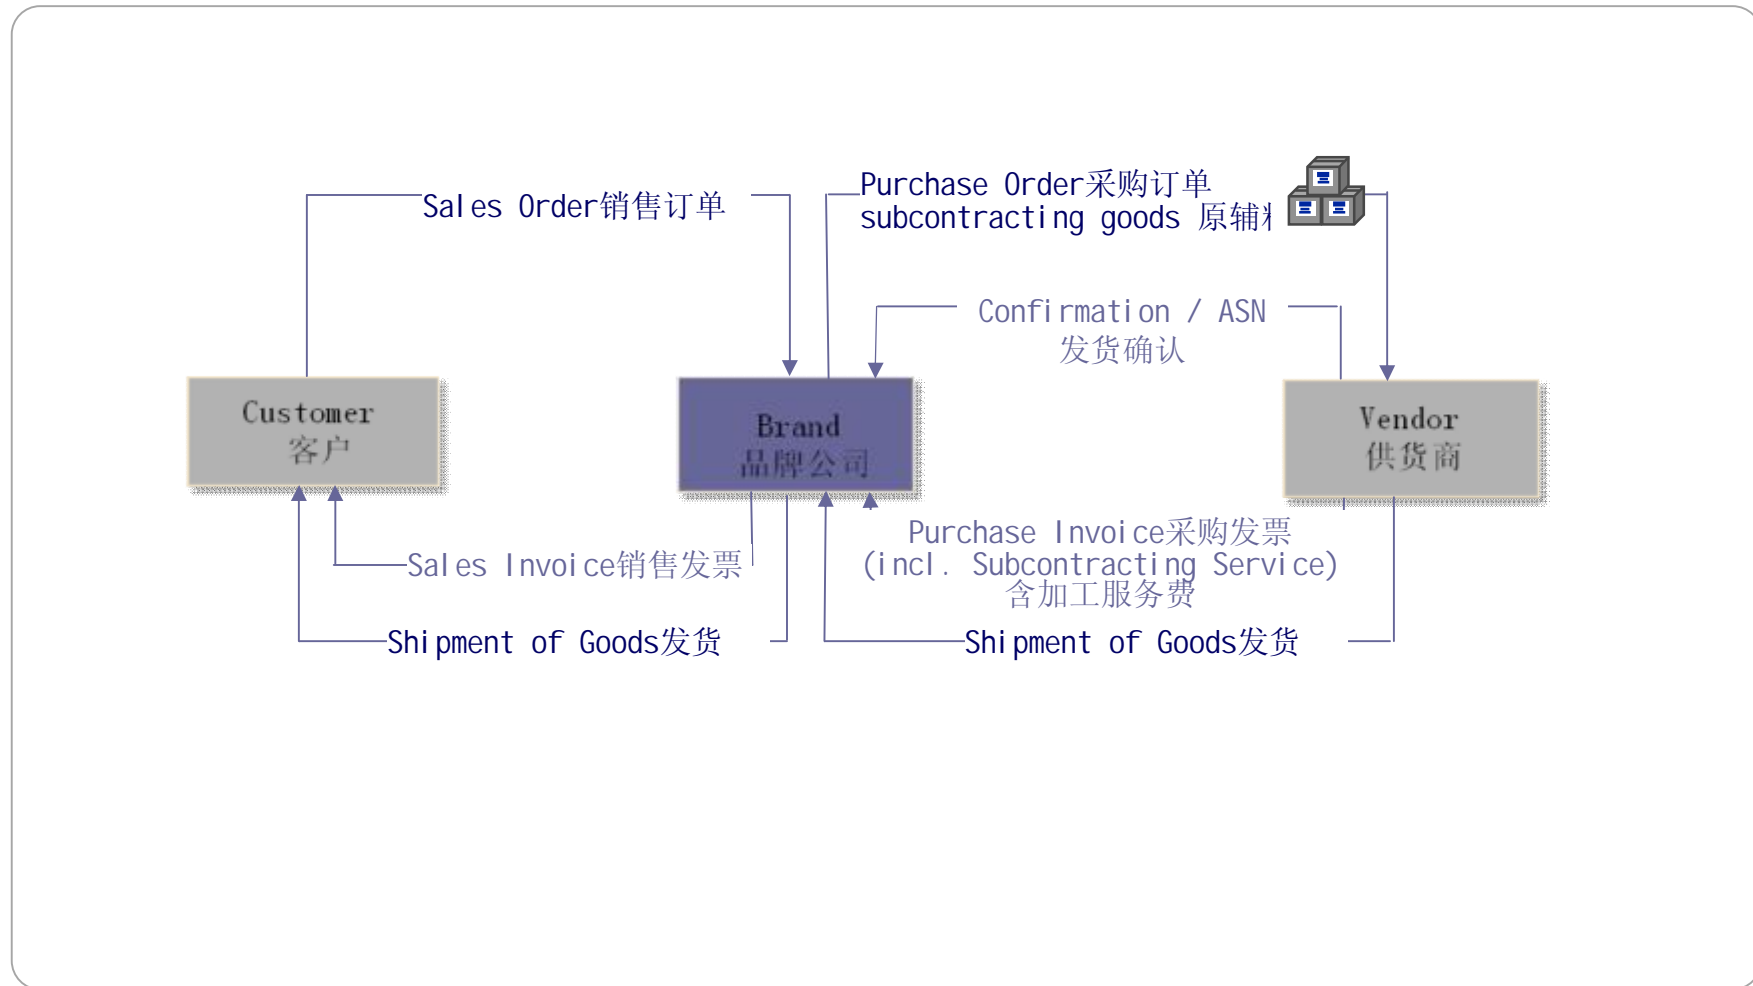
Sales Order销售订单

Purchase Order采购订单
subcontracting goods 原辅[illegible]

Confirmation / ASN
发货确认

Customer
客户

Brand
品牌公司

Vendor
供货商

Sales Invoice销售发票

Purchase Invoice采购发票
(incl. Subcontracting Service)
含加工服务费

Shipment of Goods发货

Shipment of Goods发货